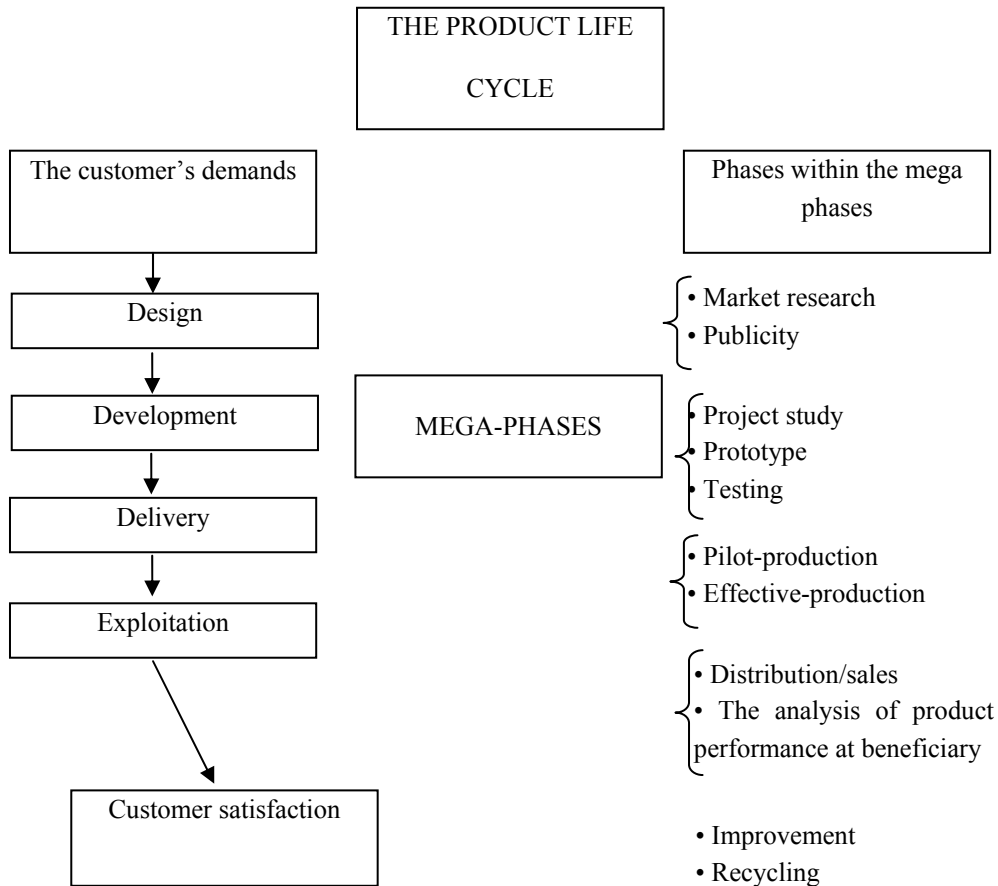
THE PRODUCT LIFE CYCLE

The customer's demands

Design

Development

Delivery

Exploitation

Customer satisfaction

MEGA-PHASES

Phases within the mega phases

• Market research
• Publicity

• Project study
• Prototype
• Testing

• Pilot-production
• Effective-production

• Distribution/sales
• The analysis of product performance at beneficiary

• Improvement
• Recycling